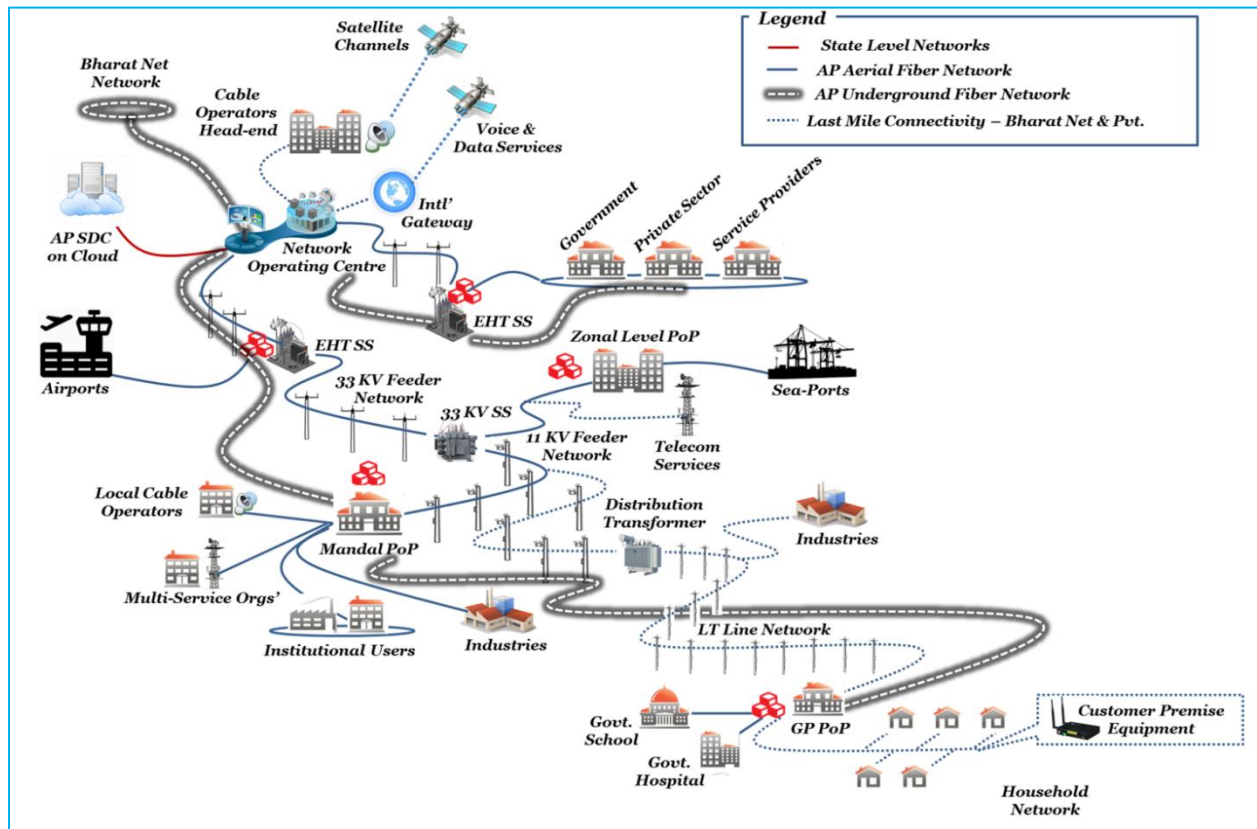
Legend
State Level Networks
AP Aerial Fiber Network
AP Underground Fiber Network
Last Mile Connectivity – Bharat Net & Pvt.

Satellite Channels
Bharat Net Network
Cable Operators Head-end
Voice & Data Services
AP SDC on Cloud
Intl' Gateway
Network Operating Centre
Government
Private Sector
Service Providers
EHT SS
Airports
EHT SS
Zonal Level PoP
Sea-Ports
33 KV Feeder Network
33 KV SS
11 KV Feeder Network
Telecom Services
Local Cable Operators
Distribution Transformer
Industries
Mandal PoP
Multi-Service Orgs'
LT Line Network
Institutional Users
Industries
Customer Premise Equipment
Govt. School
GP PoP
Govt. Hospital
Household Network